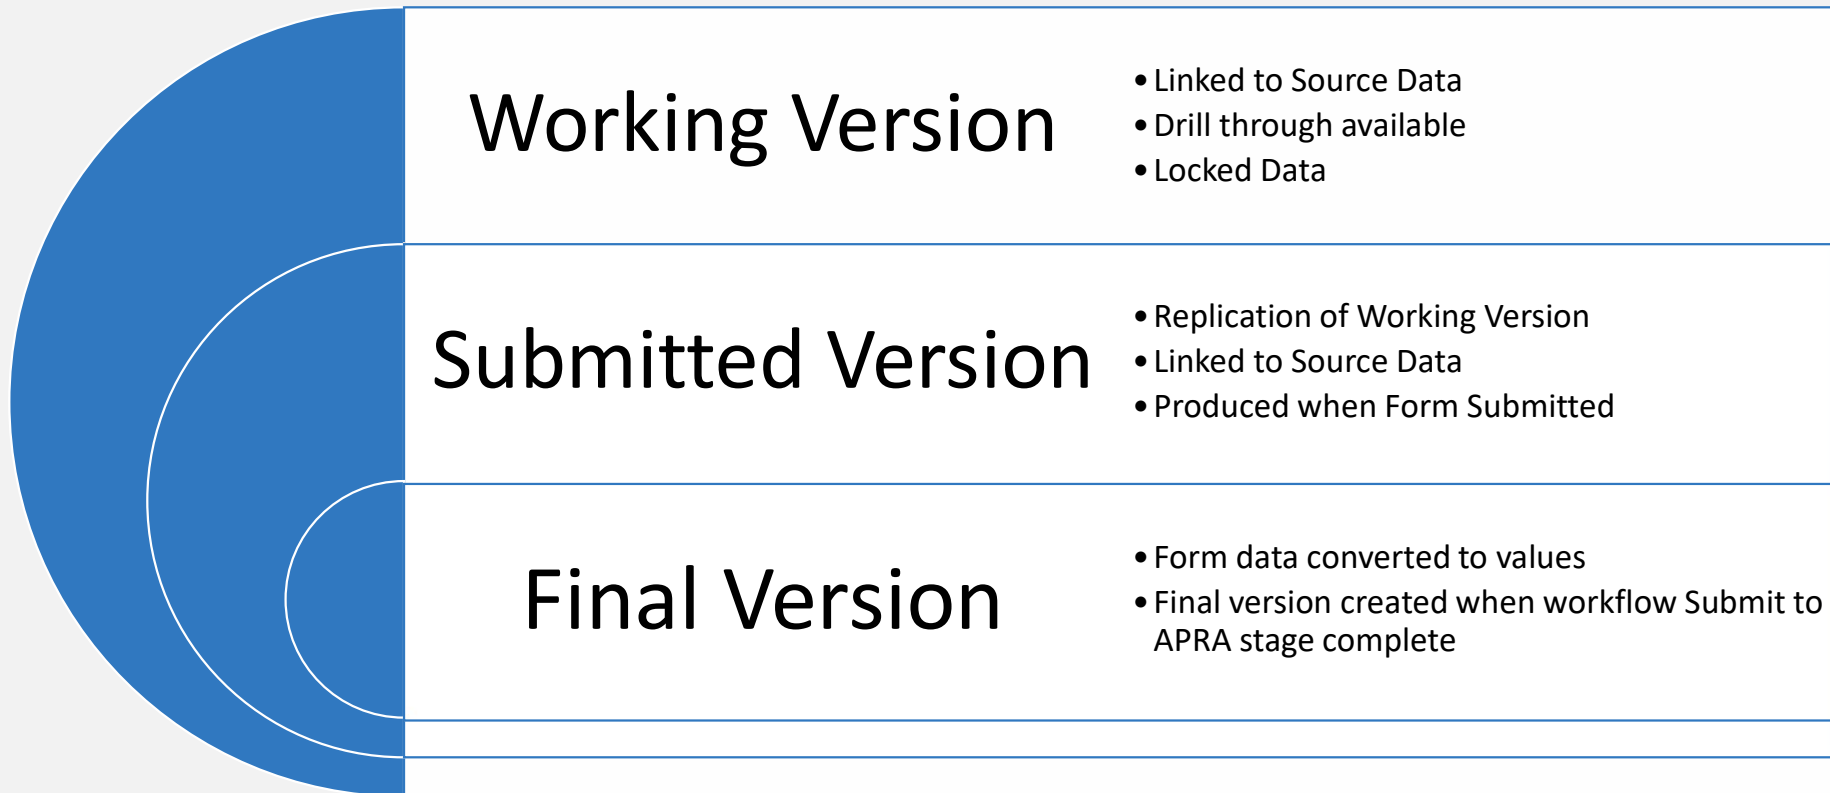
Working Version

- Linked to Source Data
- Drill through available
- Locked Data

Submitted Version

- Replication of Working Version
- Linked to Source Data
- Produced when Form Submitted

Final Version

- Form data converted to values
- Final version created when workflow Submit to APRA stage complete